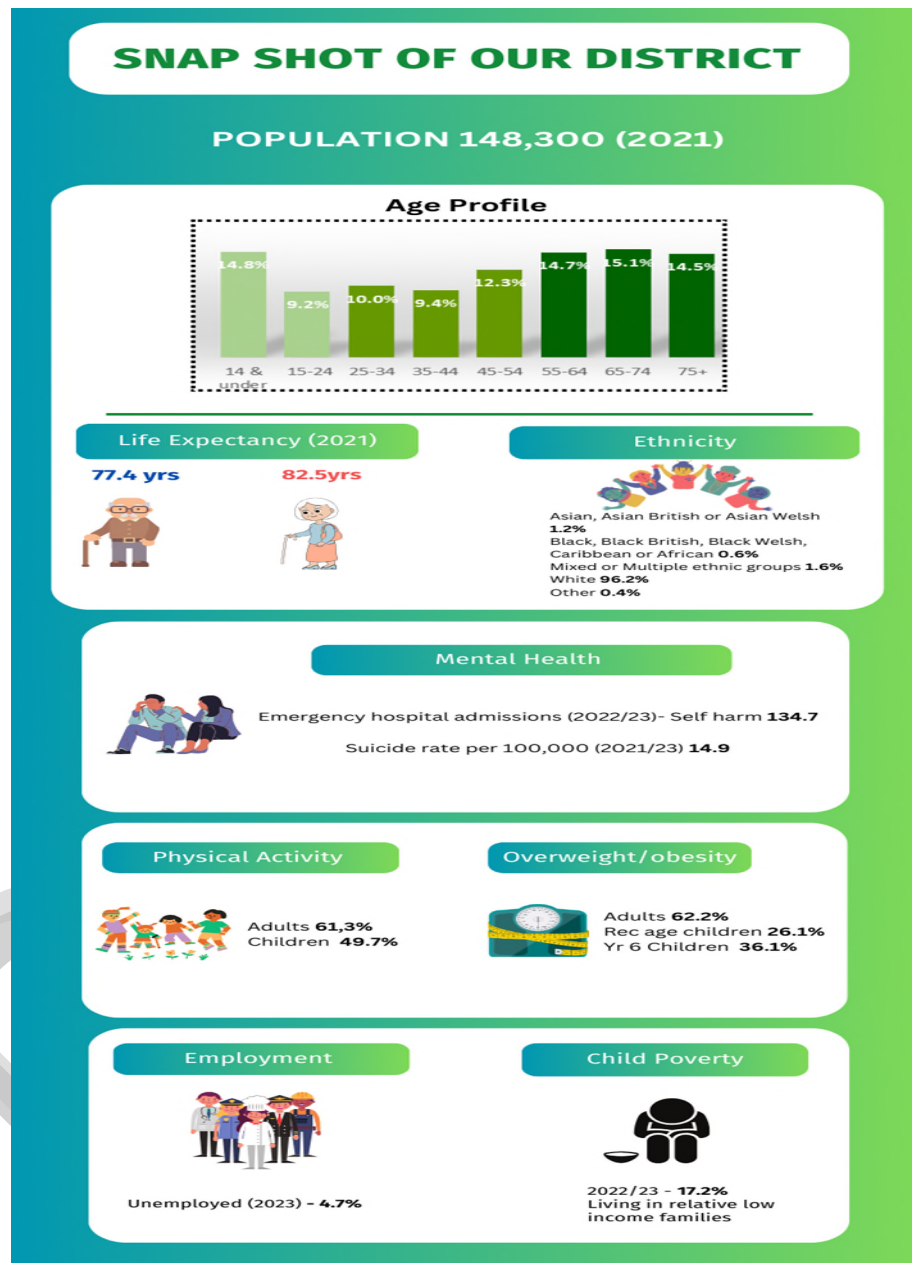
SNAP SHOT OF OUR DISTRICT

POPULATION 148,300 (2021)

Age Profile

| 14 & under | 15-24 | 25-34 | 35-44 | 45-54 | 55-64 | 65-74 | 75+ |
|---|---|---|---|---|---|---|---|
| 14.8% | 9.2% | 10.0% | 9.4% | 12.3% | 14.7% | 15.1% | 14.5% |

Life Expectancy (2021)

77.4 yrs

82.5yrs

Ethnicity

Asian, Asian British or Asian Welsh 1.2%
Black, Black British, Black Welsh, Caribbean or African 0.6%
Mixed or Multiple ethnic groups 1.6%
White 96.2%
Other 0.4%

Mental Health

Emergency hospital admissions (2022/23)- Self harm 134.7

Suicide rate per 100,000 (2021/23) 14.9

Physical Activity

Adults 61,3%
Children 49.7%

Overweight/obesity

Adults 62.2%
Rec age children 26.1%
Yr 6 Children 36.1%

Employment

Unemployed (2023) - 4.7%

Child Poverty

2022/23 - 17.2%
Living in relative low income families